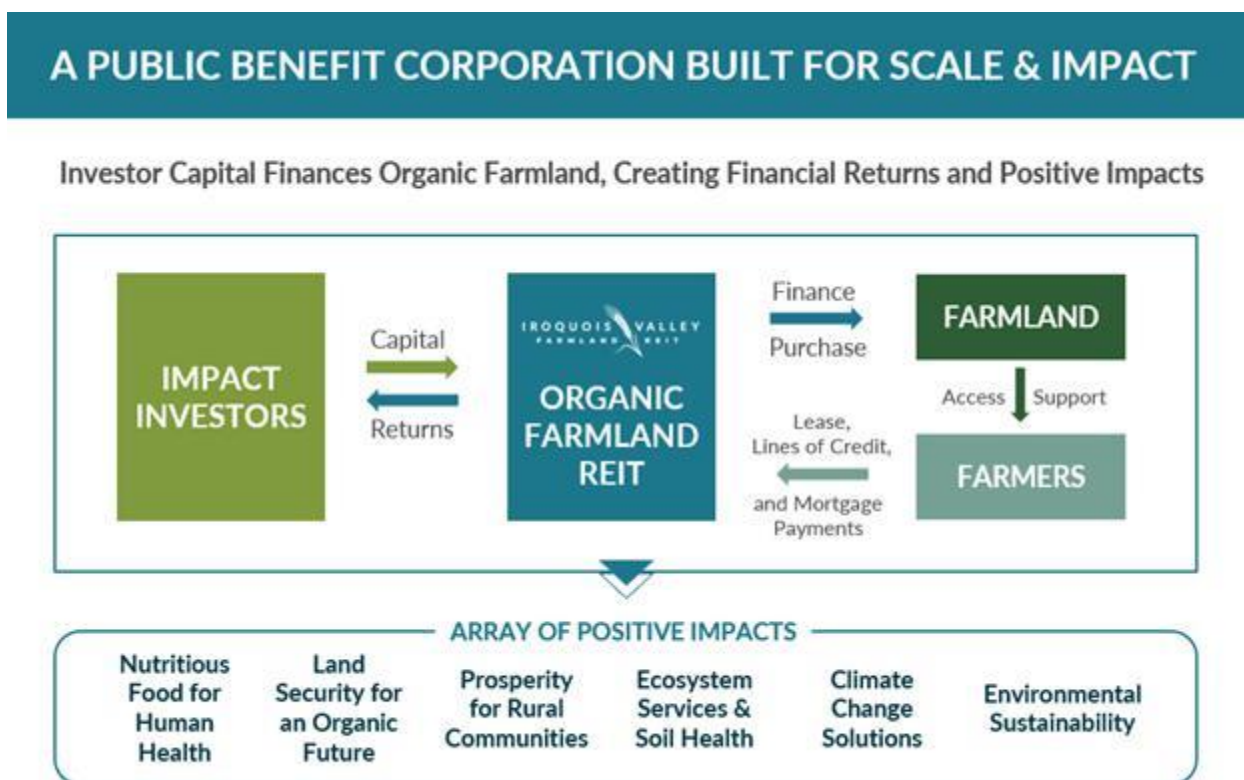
A PUBLIC BENEFIT CORPORATION BUILT FOR SCALE & IMPACT

Investor Capital Finances Organic Farmland, Creating Financial Returns and Positive Impacts

IMPACT INVESTORS

Capital

Returns

IROQUOIS VALLEY FARMLAND REIT

ORGANIC FARMLAND REIT

Finance

Purchase

FARMLAND

Access

Support

FARMERS

Lease, Lines of Credit, and Mortgage Payments

ARRAY OF POSITIVE IMPACTS

Nutritious Food for Human Health

Land Security for an Organic Future

Prosperity for Rural Communities

Ecosystem Services & Soil Health

Climate Change Solutions

Environmental Sustainability